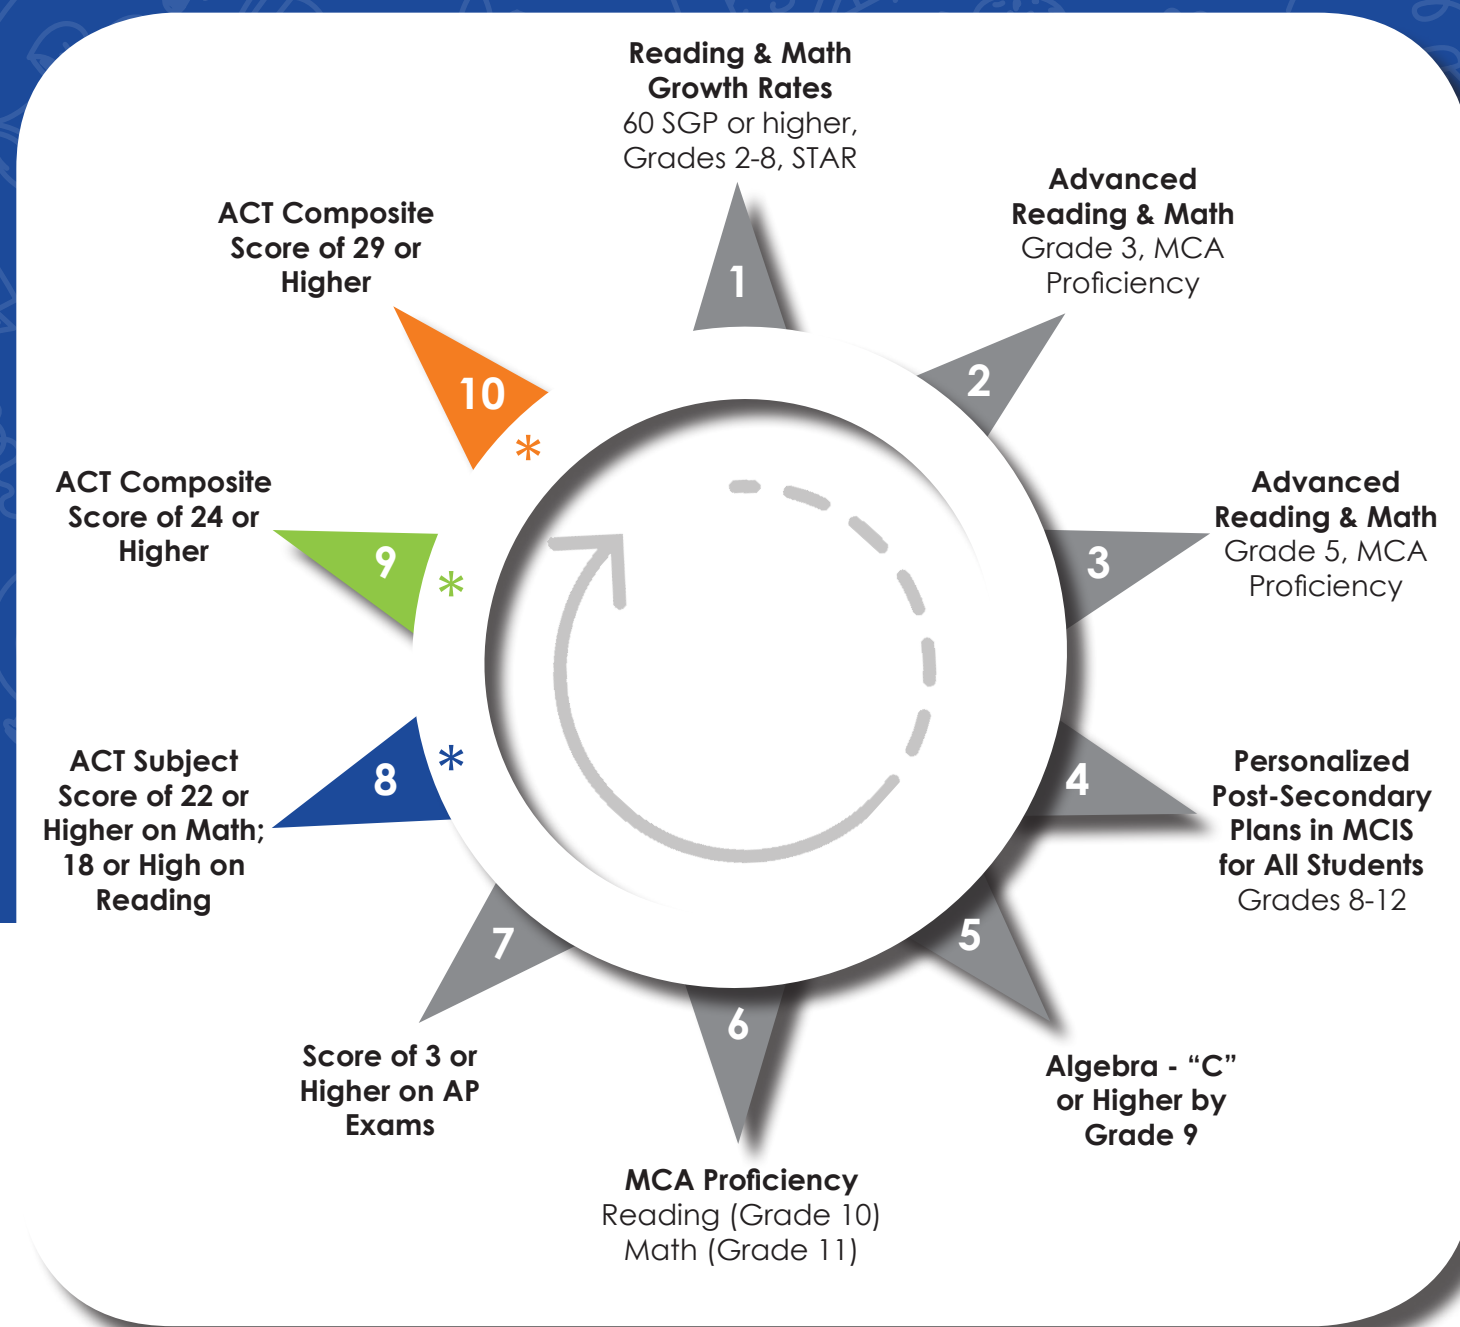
**Reading & Math Growth Rates**
60 SGP or higher, Grades 2-8, STAR

1

**Advanced Reading & Math**
Grade 3, MCA Proficiency

2

**Advanced Reading & Math**
Grade 5, MCA Proficiency

3

**Personalized Post-Secondary Plans in MCIS for All Students**
Grades 8-12

4

5

**Algebra - "C" or Higher by Grade 9**

6

**MCA Proficiency**
Reading (Grade 10)
Math (Grade 11)

7

**Score of 3 or Higher on AP Exams**

8 *

**ACT Subject Score of 22 or Higher on Math; 18 or High on Reading**

9 *

**ACT Composite Score of 24 or Higher**

10 *

**ACT Composite Score of 29 or Higher**